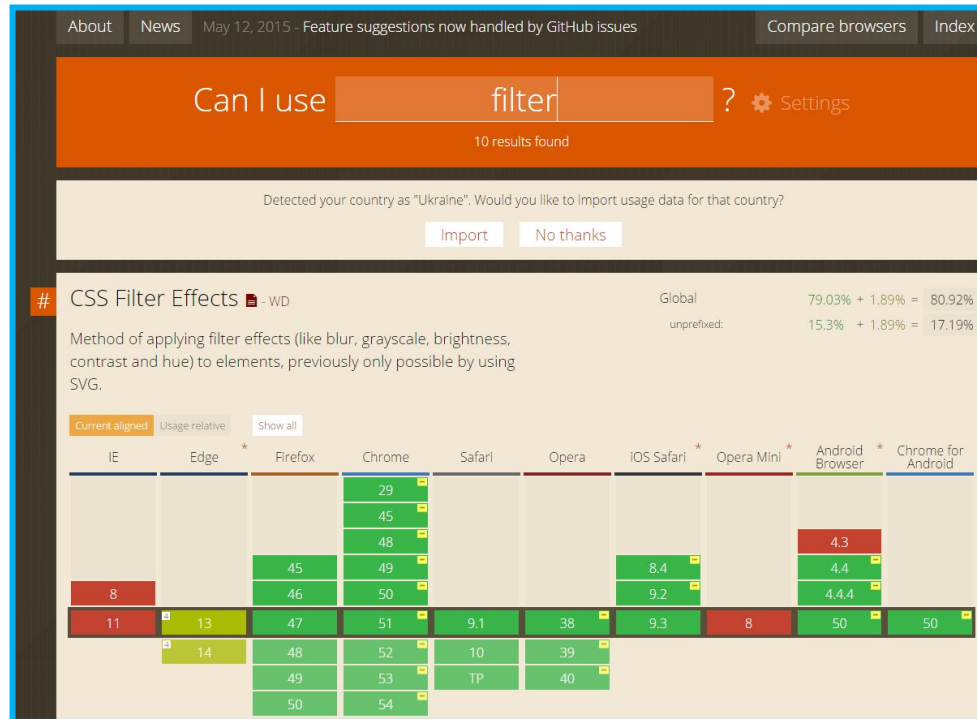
About News May 12, 2015 - Feature suggestions now handled by GitHub issues Compare browsers Index

Can I use filter ? Settings

10 results found

Detected your country as "Ukraine". Would you like to import usage data for that country?

Import No thanks

# CSS Filter Effects - WD

Global 79.03% + 1.89% = 80.92%

unprefixed: 15.3% + 1.89% = 17.19%

Method of applying filter effects (like blur, grayscale, brightness, contrast and hue) to elements, previously only possible by using SVG.

Current aligned Usage relative Show all

| IE | Edge * | Firefox | Chrome | Safari | Opera | iOS Safari * | Opera Mini * | Android Browser * | Chrome for Android |
|---|---|---|---|---|---|---|---|---|---|
| | | | 29 | | | | | | |
| | | | 45 | | | | | | |
| | | | 48 | | | | | 4.3 | |
| | | 45 | 49 | | | 8.4 | | 4.4 | |
| 8 | | 46 | 50 | | | 9.2 | | 4.4.4 | |
| 11 | 13 | 47 | 51 | 9.1 | 38 | 9.3 | 8 | 50 | 50 |
| | 14 | 48 | 52 | 10 | 39 | | | | |
| | | 49 | 53 | TP | 40 | | | | |
| | | 50 | 54 | | | | | | |